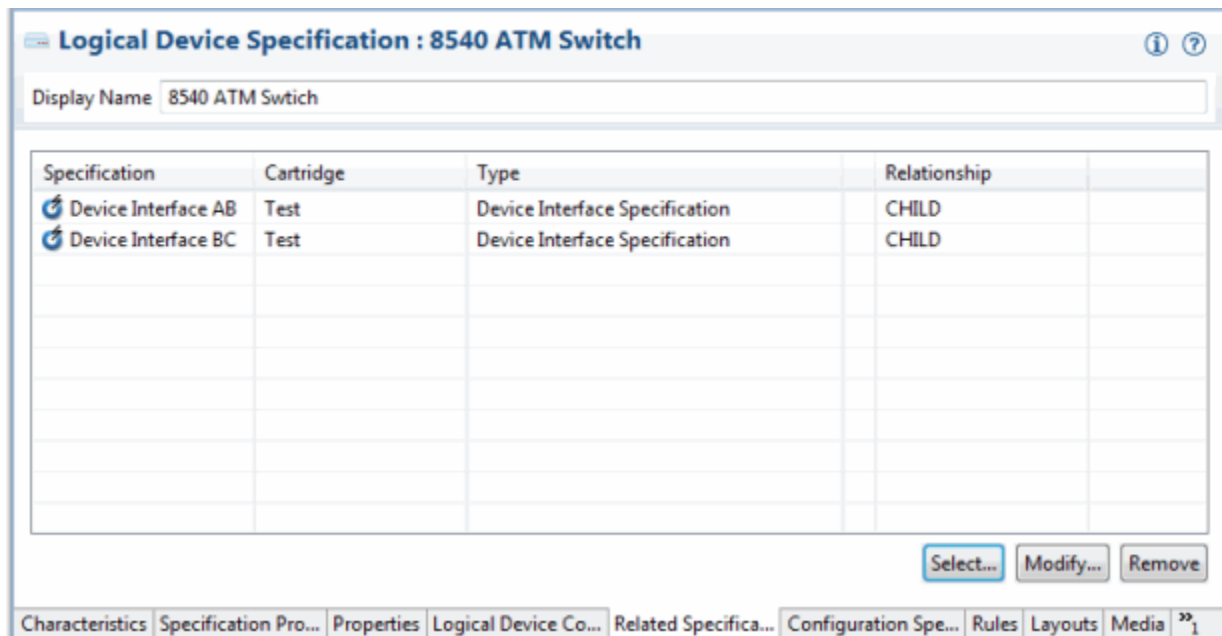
Logical Device Specification : 8540 ATM Switch

Display Name 8540 ATM Swtich

| Specification | Cartridge | Type | | Relationship | |
|---|---|---|---|---|---|
| Device Interface AB | Test | Device Interface Specification | | CHILD | |
| Device Interface BC | Test | Device Interface Specification | | CHILD | |

Select... Modify... Remove

Characteristics | Specification Pro... | Properties | Logical Device Co... | Related Specifica... | Configuration Spe... | Rules | Layouts | Media | »1